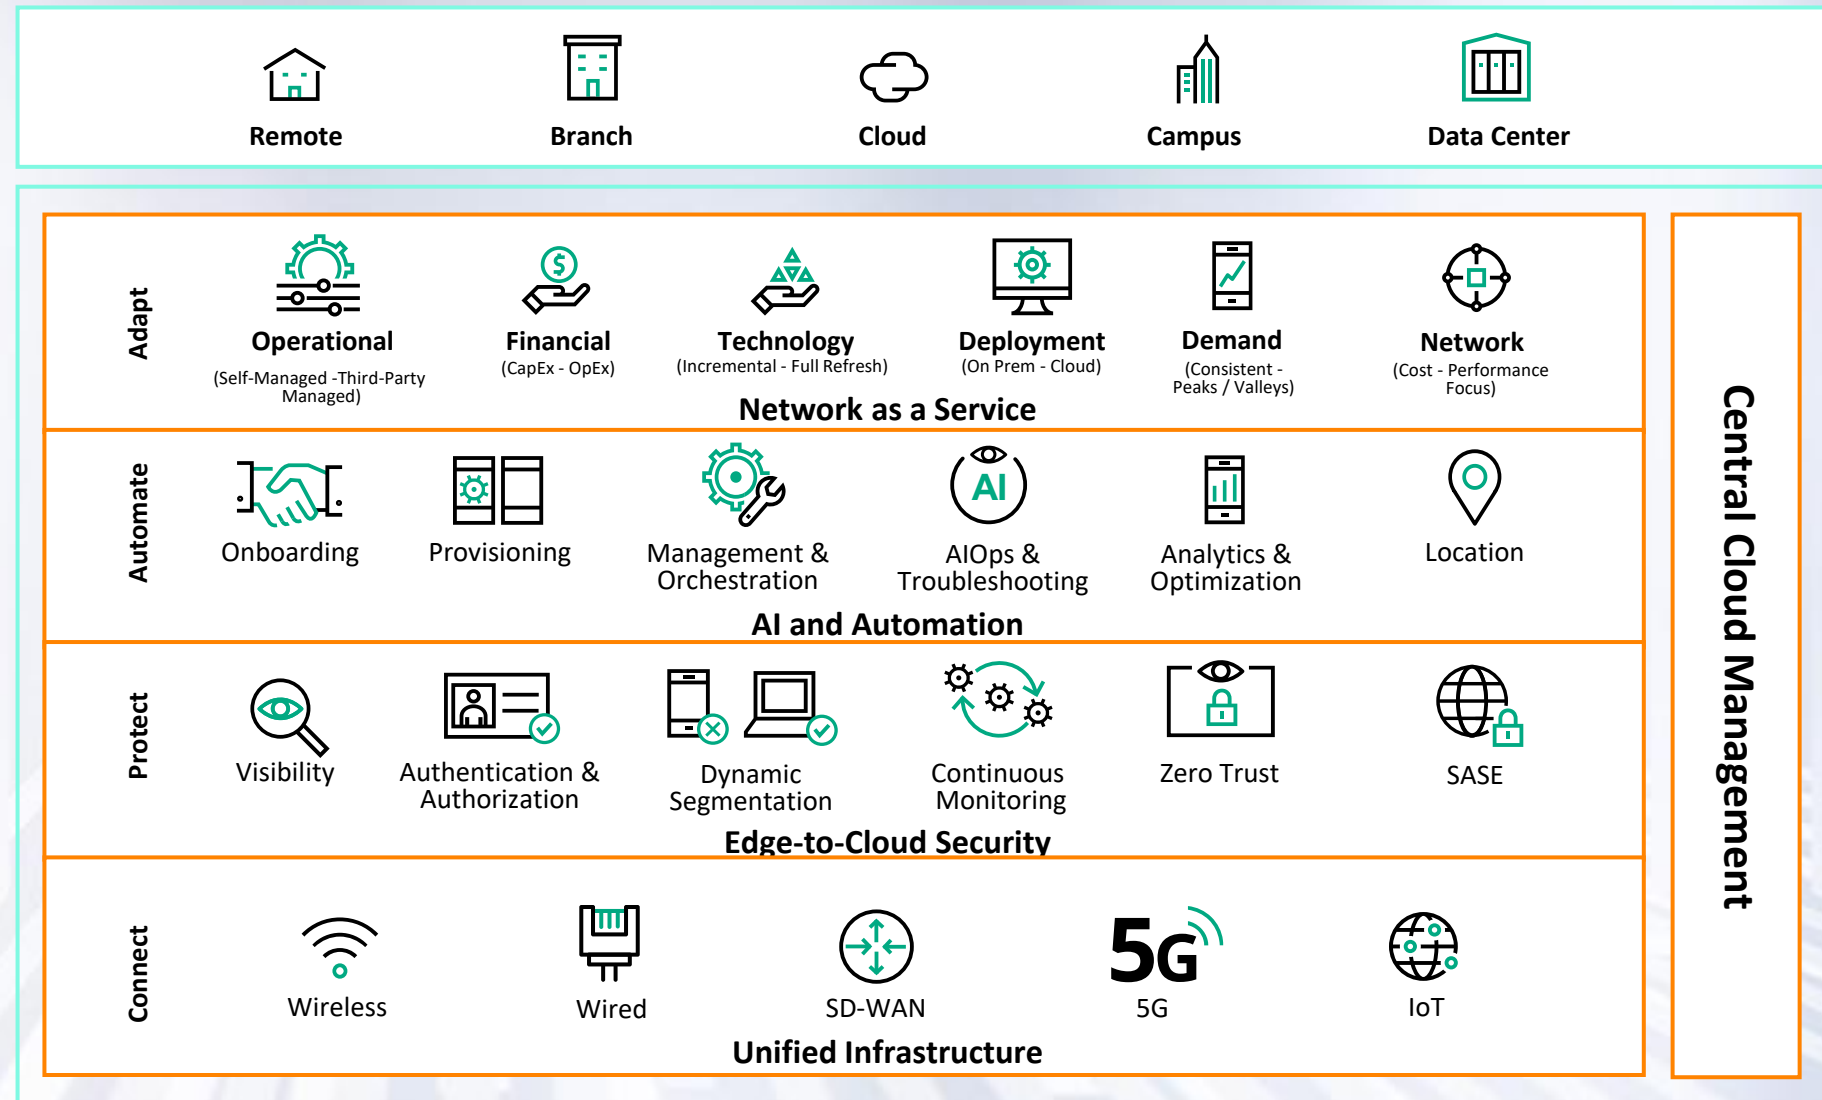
Remote Branch Cloud Campus Data Center

Adapt

Operational
(Self-Managed -Third-Party Managed)

Financial
(CapEx - OpEx)

Technology
(Incremental - Full Refresh)

Deployment
(On Prem - Cloud)

Demand
(Consistent - Peaks / Valleys)

Network
(Cost - Performance Focus)

Network as a Service

Automate

Onboarding

Provisioning

Management & Orchestration

AI

AIOps & Troubleshooting

Analytics & Optimization

Location

AI and Automation

Protect

Visibility

Authentication & Authorization

Dynamic Segmentation

Continuous Monitoring

Zero Trust

SASE

Edge-to-Cloud Security

Connect

Wireless

Wired

SD-WAN

5G
5G

IoT

Unified Infrastructure

Central Cloud Management